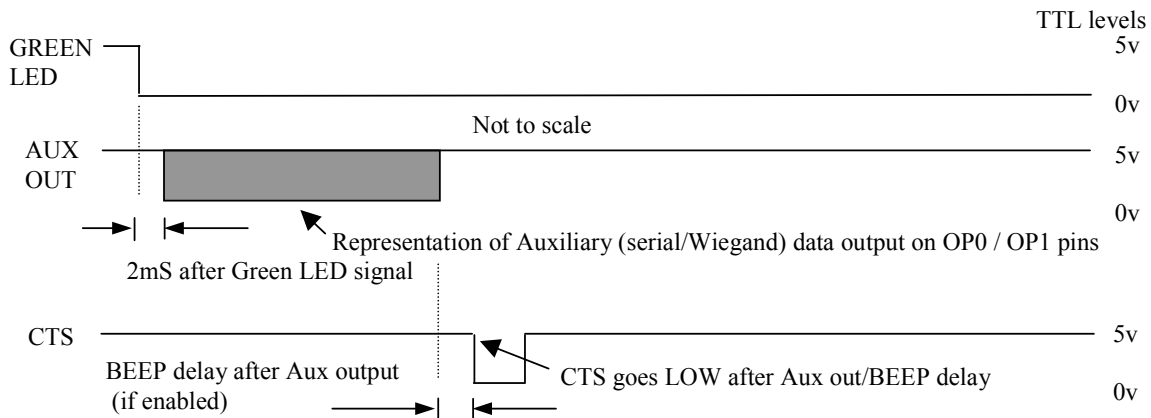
TTL levels
5v
GREEN LED
0v
Not to scale
AUX OUT
5v
0v
Representation of Auxiliary (serial/Wiegand) data output on OP0 / OP1 pins
2mS after Green LED signal
CTS
5v
CTS goes LOW after Aux out/BEEP delay
BEEP delay after Aux output (if enabled)
0v